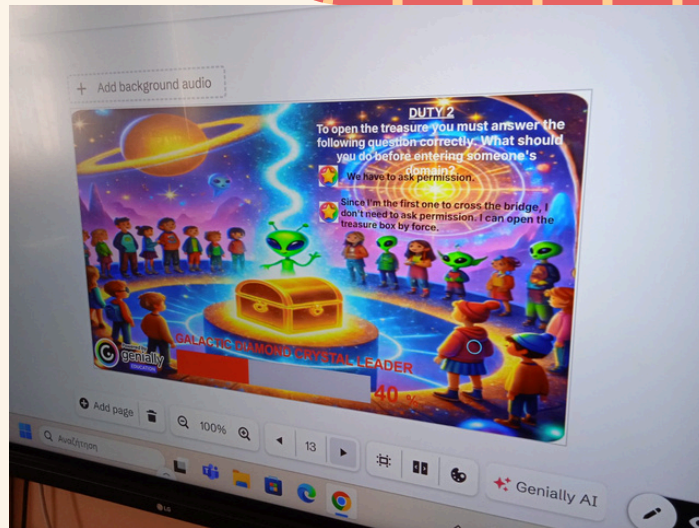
+ Add background audio

DUTY 2

To open the treasure you must answer the following question correctly: What should you do before entering someone's domain?

We have to ask permission.

Since I'm the first one to cross the bridge, I don't need to ask permission. I can open the treasure box by force.

GALACTIC DIAMOND CRYSTAL LEADER

40 %

genially

Add page

100%

13

Genially AI

Αναζήτηση

LG